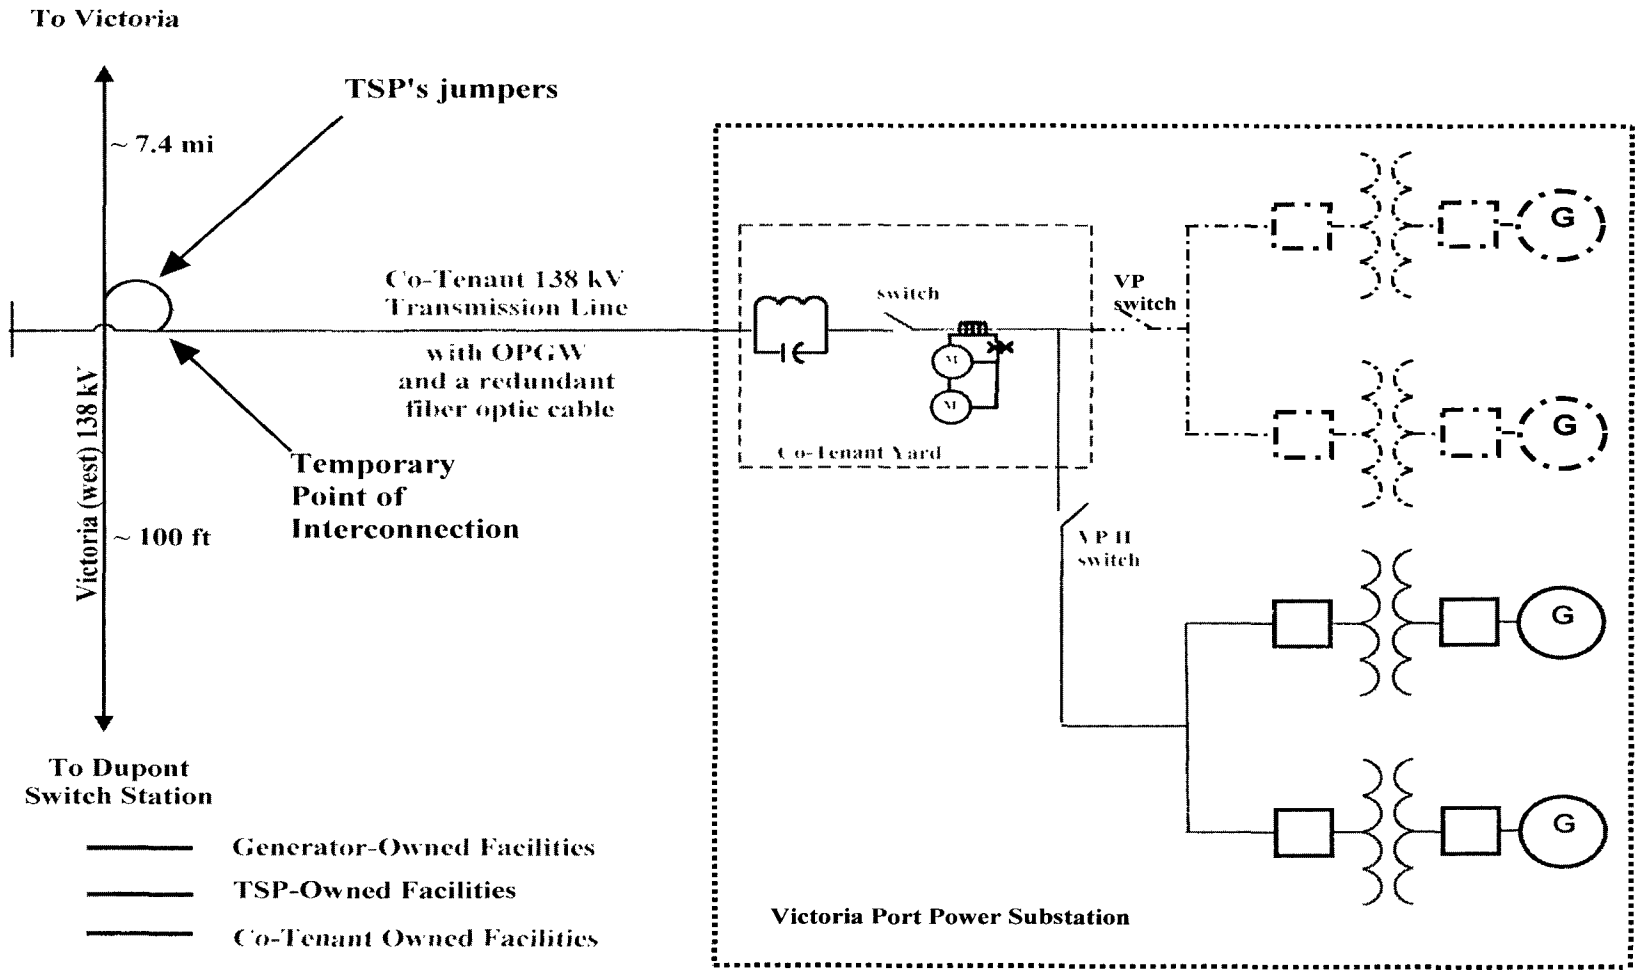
To Victoria

TSP's jumpers

~ 7.4 mi

Co-Tenant 138 kV Transmission Line

with OPGW and a redundant fiber optic cable

Temporary Point of Interconnection

Victoria (west) 138 kV

~ 100 ft

To Dupont Switch Station

switch

M

M

Co-Tenant Yard

VP switch

VP II switch

G

G

G

G

Generator-Owned Facilities

TSP-Owned Facilities

Co-Tenant Owned Facilities

Victoria Port Power Substation